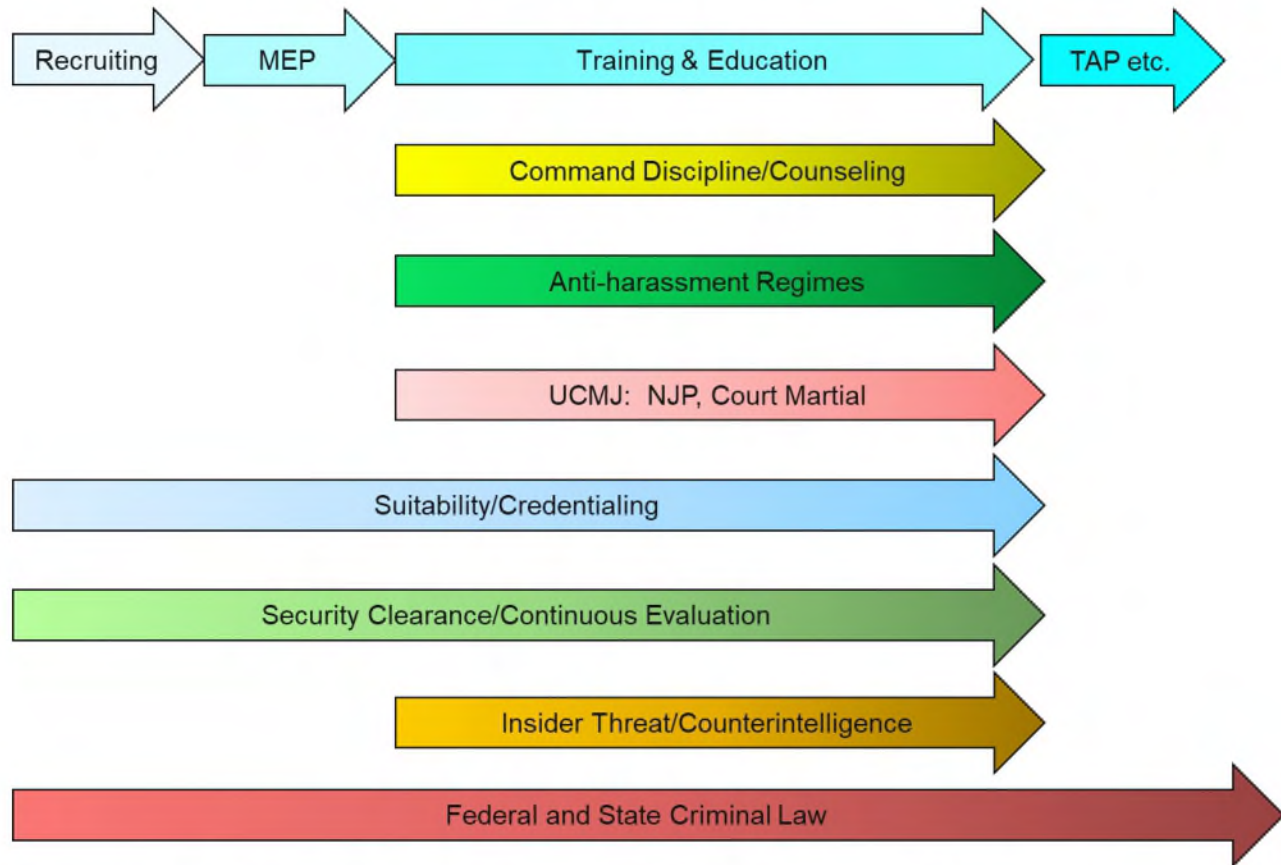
Recruiting

MEP

Training & Education

TAP etc.

Command Discipline/Counseling

Anti-harassment Regimes

UCMJ: NJP, Court Martial

Suitability/Credentialing

Security Clearance/Continuous Evaluation

Insider Threat/Counterintelligence

Federal and State Criminal Law